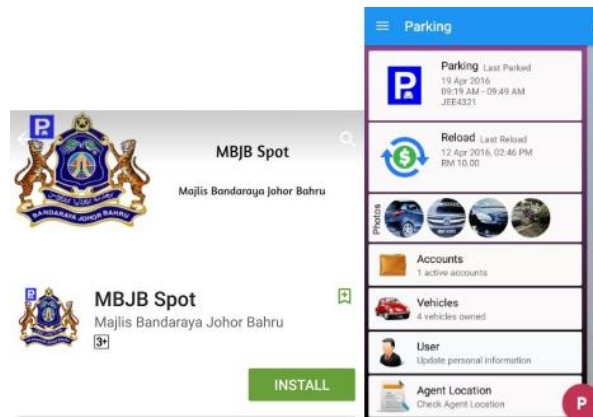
MBJB Spot

Majlis Bandaraya Johor Bahru

BANDARAYA JOHOR BAHRU

MBJB Spot

Majlis Bandaraya Johor Bahru

3+

INSTALL

Parking

Parking Last Parked
19 Apr 2016
09:19 AM - 09:49 AM
JEE4321

Reload Last Reload
12 Apr 2016, 02:46 PM
RM 10.00

Photos

Accounts
1 active accounts

Vehicles
4 vehicles owned

User
Update personal information

Agent Location
Check Agent Location

P